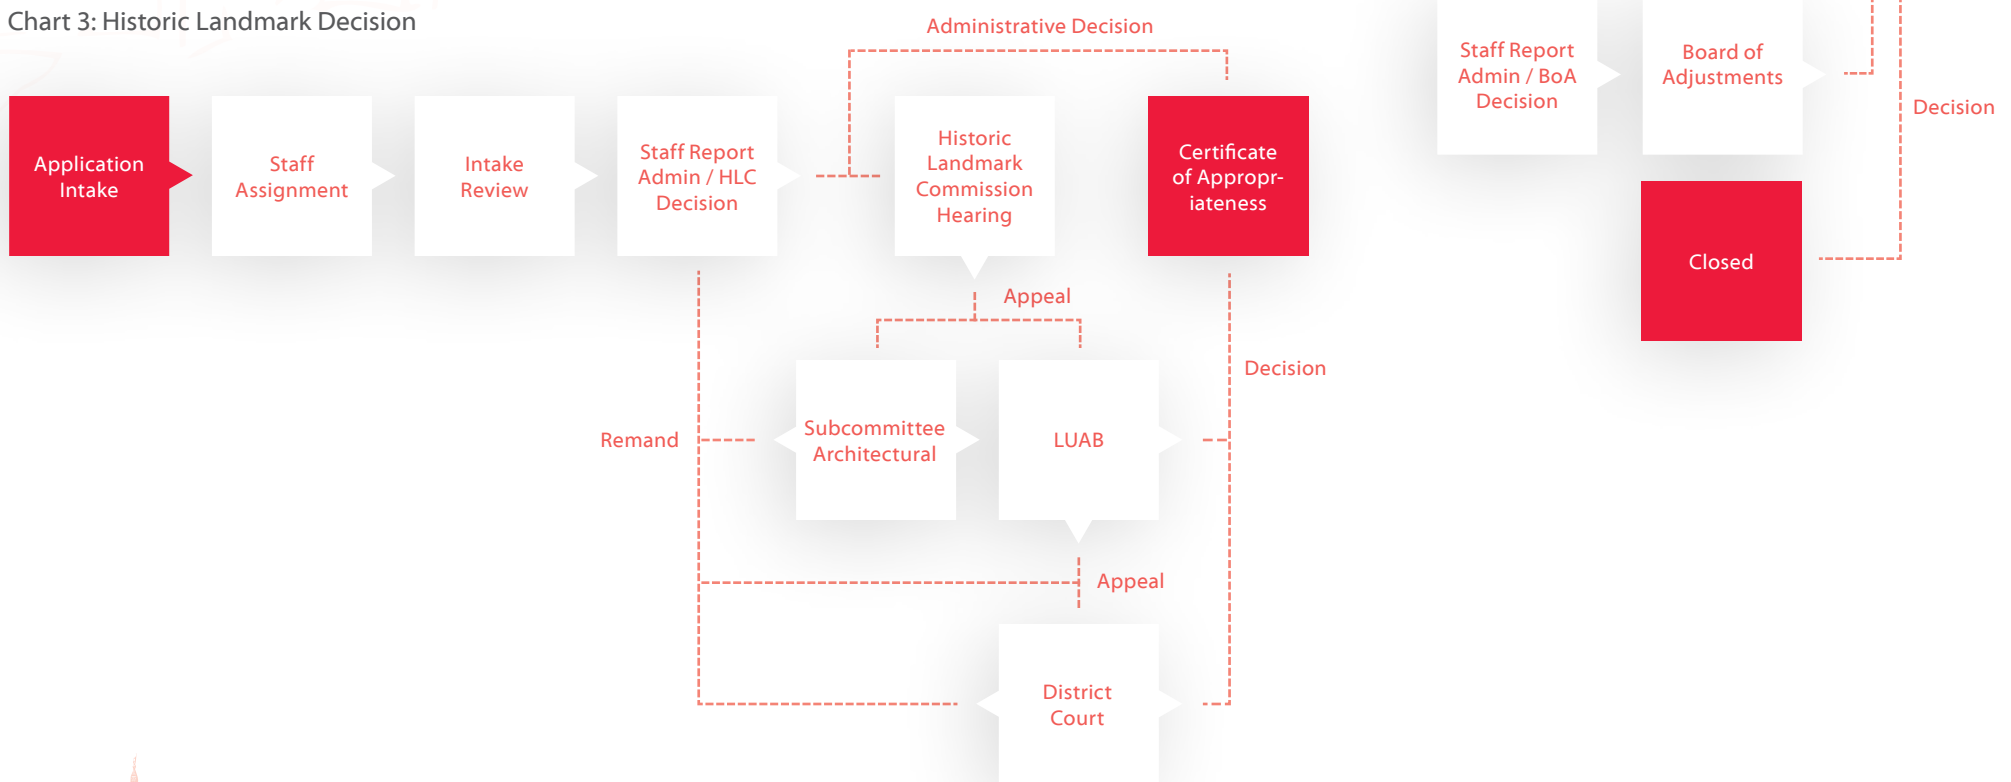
Chart 3: Historic Landmark Decision

Administrative Decision

Application Intake

Staff Assignment

Intake Review

Staff Report Admin / HLC Decision

Historic Landmark Commission Hearing

Certificate of Appropriateness

Staff Report Admin / BoA Decision

Board of Adjustments

Decision

Closed

Appeal

Decision

Remand

Subcommittee Architectural

LUAB

Appeal

District Court